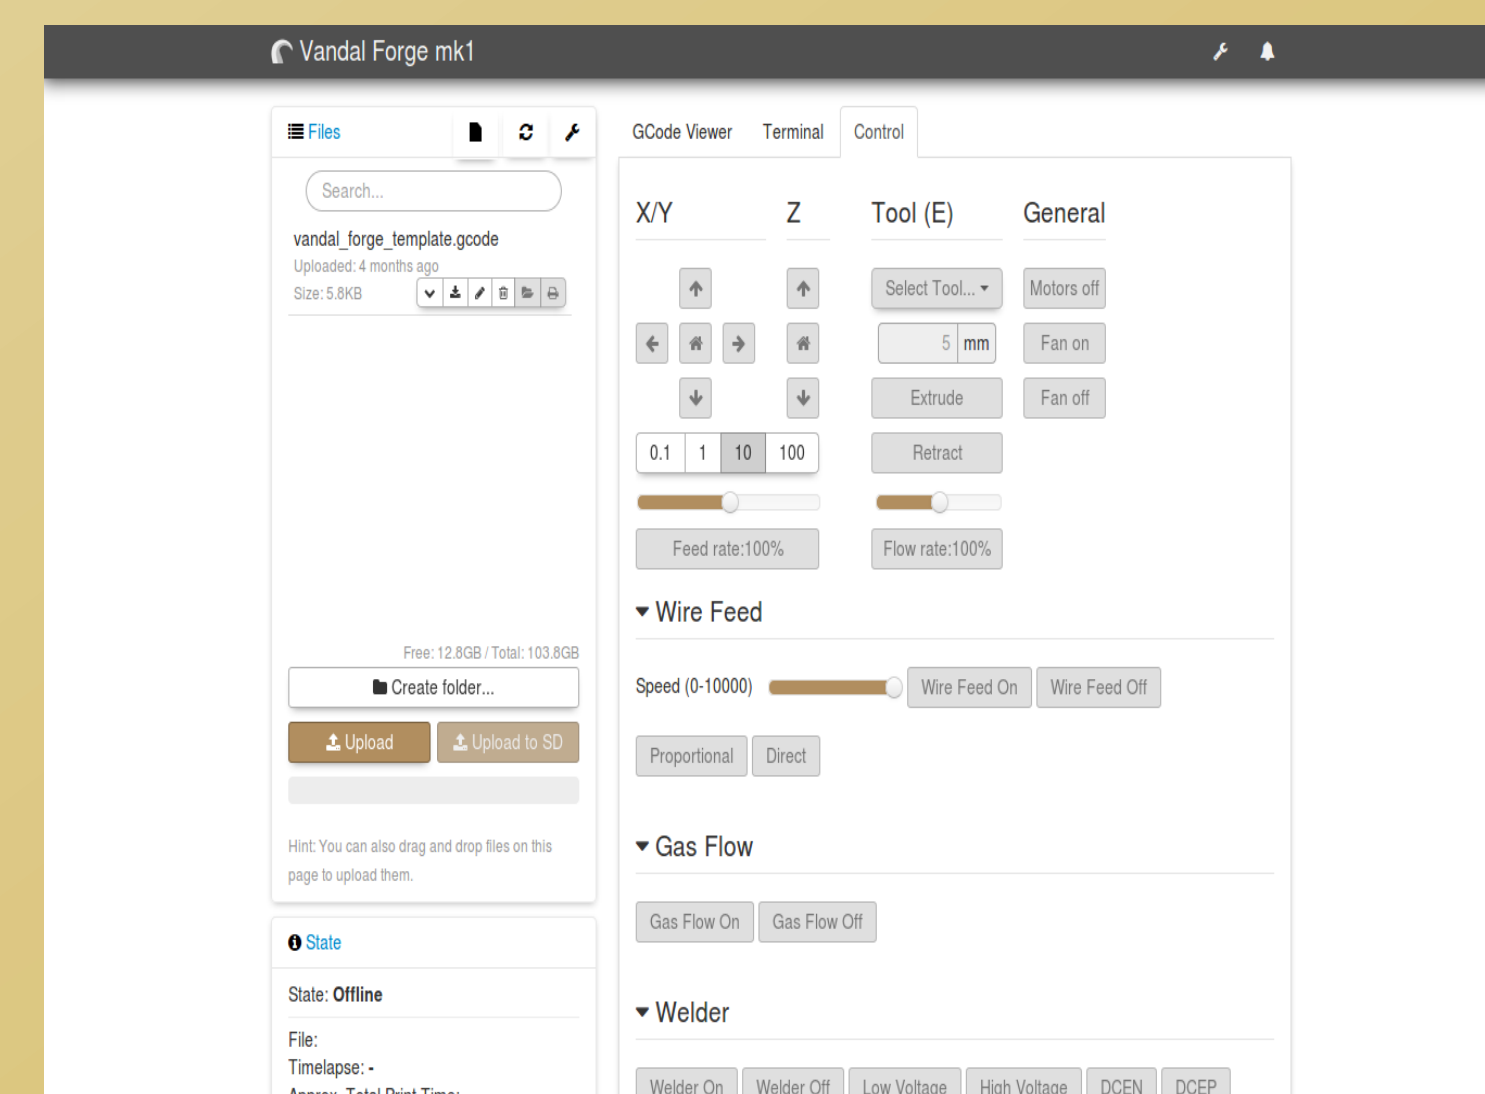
Vandal Forge mk1

Files

Search...

vandal_forge_template.gcode
Uploaded: 4 months ago
Size: 5.8KB

Free: 12.8GB / Total: 103.8GB

Create folder...

Upload
Upload to SD

Hint: You can also drag and drop files on this page to upload them.

State

State: Offline

File:
Timelapse: -
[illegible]

GCode Viewer
Terminal
Control

X/Y
Z
Tool (E)
General

Select Tool...
Motors off
5 mm
Fan on
Extrude
Fan off
0.1 | 1 | 10 | 100
Retract
Feed rate:100%
Flow rate:100%

Wire Feed

Speed (0-10000)
Wire Feed On
Wire Feed Off
Proportional
Direct

Gas Flow

Gas Flow On
Gas Flow Off

Welder

Welder On
Welder Off
Low Voltage
High Voltage
DCEN
DCEP